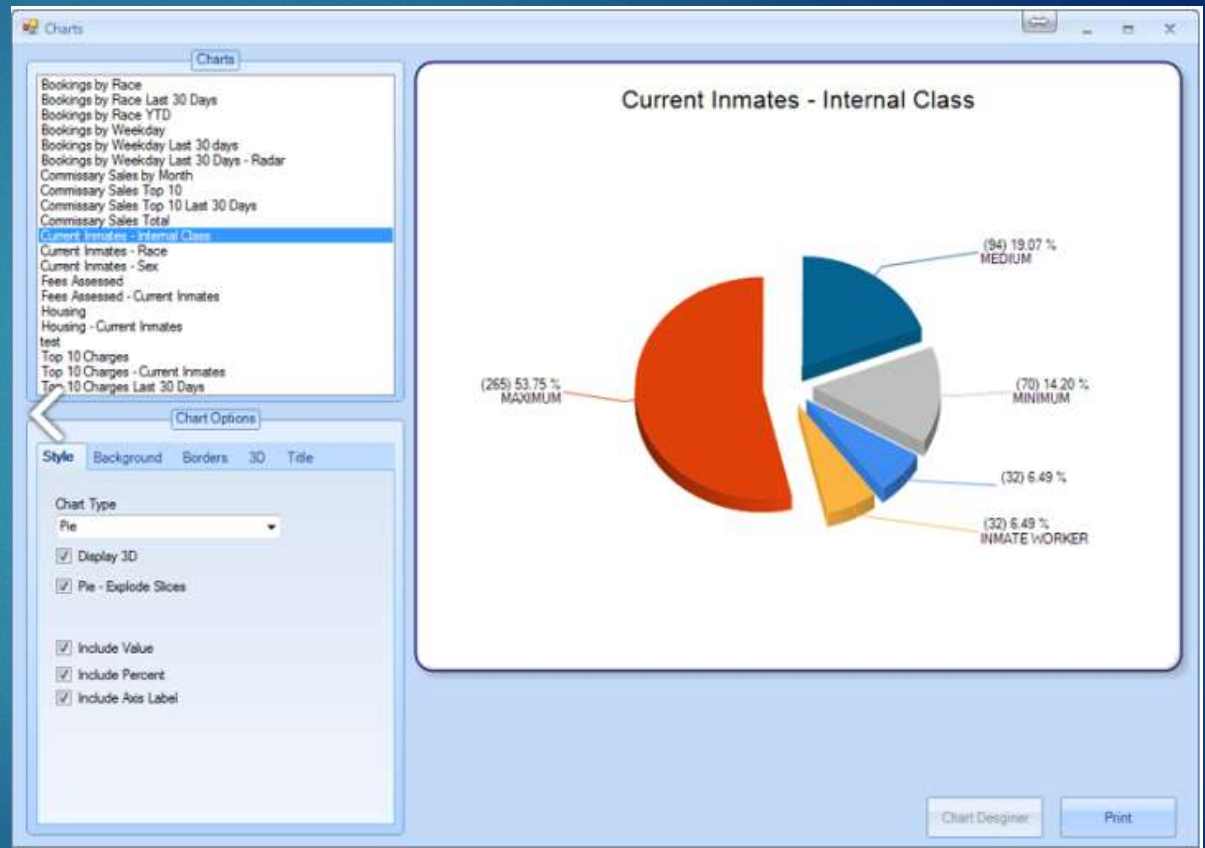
Charts

Charts

Bookings by Race
Bookings by Race Last 30 Days
Bookings by Race YTD
Bookings by Weekday
Bookings by Weekday Last 30 days
Bookings by Weekday Last 30 Days - Radar
Commissary Sales by Month
Commissary Sales Top 10
Commissary Sales Top 10 Last 30 Days
Commissary Sales Total
Current Inmates - Internal Class
Current Inmates - Race
Current Inmates - Sex
Fees Assessed
Fees Assessed - Current Inmates
Housing
Housing - Current Inmates
test
Top 10 Charges
Top 10 Charges - Current Inmates
Top 10 Charges Last 30 Days

Chart Options

Style | Background | Borders | 3D | Title

Chart Type
Pie
Display 3D
Pie - Explode Slices
Include Value
Include Percent
Include Axis Label

Current Inmates - Internal Class

(94) 19.07 %
MEDIUM

(70) 14.20 %
MINIMUM

(32) 6.49 %

(32) 6.49 %
INMATE WORKER

(265) 53.75 %
MAXIMUM

Chart Desginer
Print